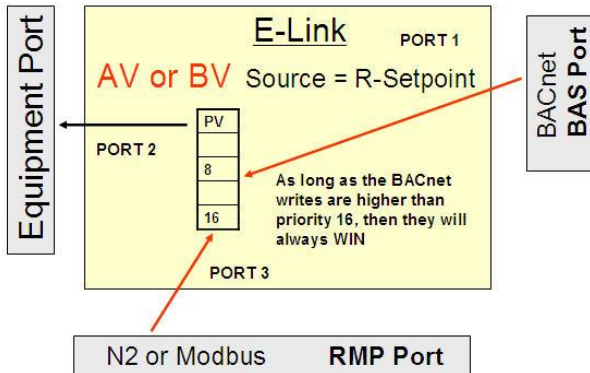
Equipment Port

E-Link

PORT 1

AV or BV Source = R-Setpoint

PV

PORT 2

8

16

As long as the BACnet writes are higher than priority 16, then they will always WIN

PORT 3

BACnet BAS Port

N2 or Modbus RMP Port